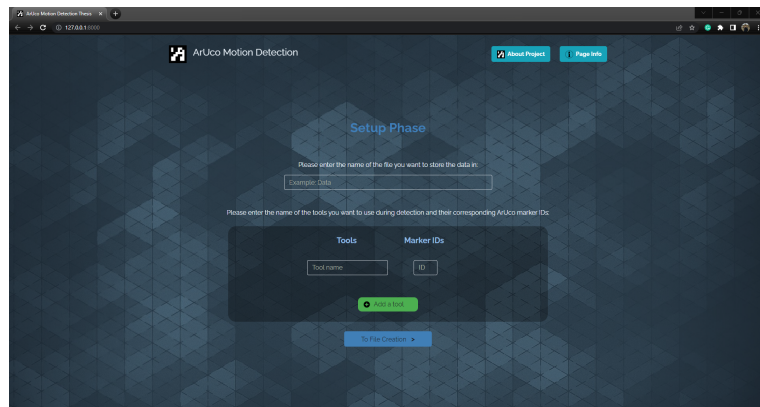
ArUco Motion Detection Phase ×
127.0.0.1:8000

ArUco Motion Detection

About Project

Page Info

Setup Phase

Please enter the name of the file you want to store the data in:

Example: Data

Please enter the name of the tools you want to use during detection and their corresponding ArUco marker IDs:

Tools

Marker IDs

Tool name

ID

Add a tool

To File Creation >